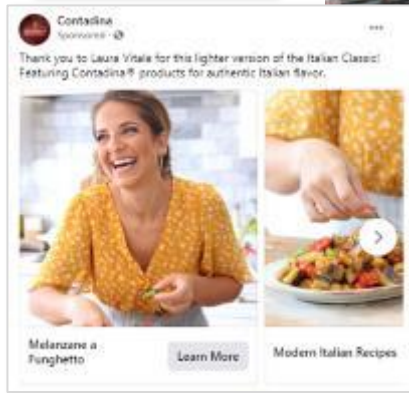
Contadina
Sponsored · 

Thank you to Laura Vitale for this lighter version of the Italian Classic! Featuring Contadina® products for authentic Italian flavor.

Melanzane a Funghetto

Learn More

Modern Italian Recipes